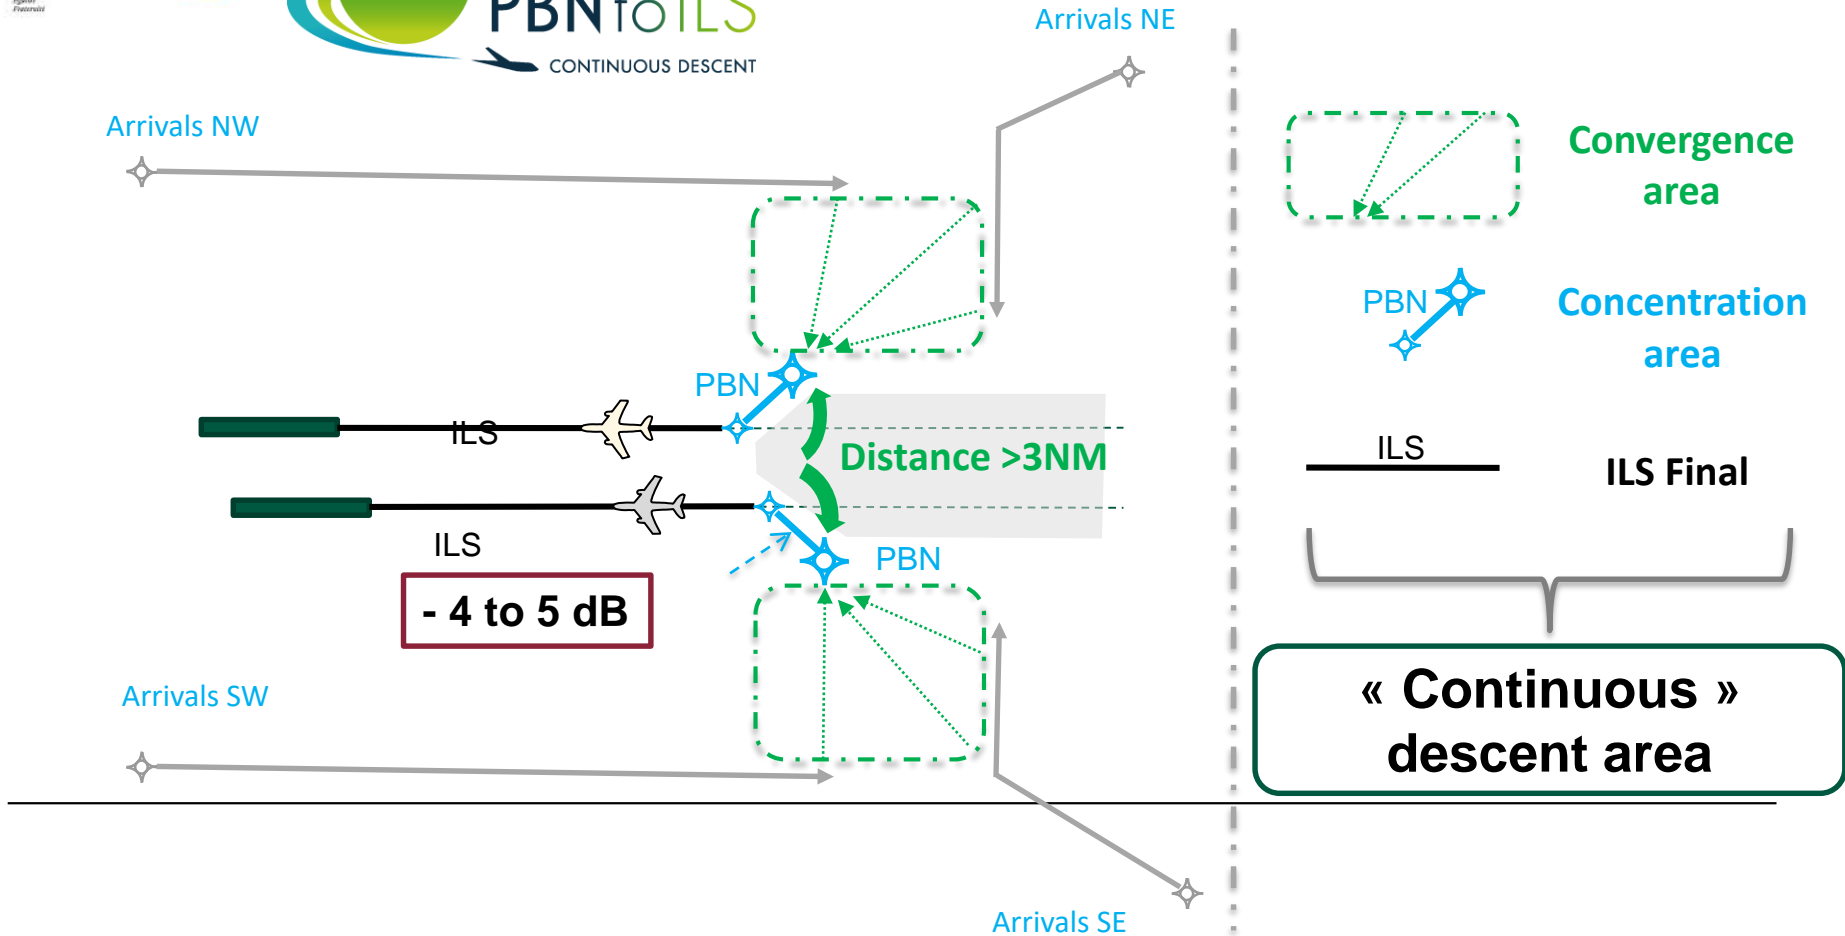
PBN to ILS
CONTINUOUS DESCENT

Arrivals NE

Arrivals NW

Convergence area

PBN

Concentration area

PBN

ILS

Distance >3NM

ILS

ILS Final

ILS

PBN

- 4 to 5 dB

Arrivals SW

« Continuous » descent area

Arrivals SE